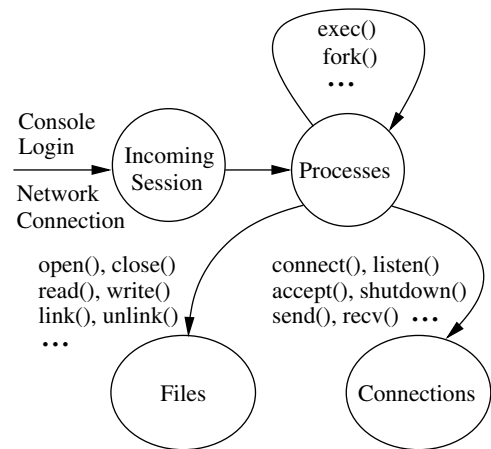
exec()
fork()
...

Console Login

Network Connection

Incoming Session

Processes

open(), close()
read(), write()
link(), unlink()
...

connect(), listen()
accept(), shutdown()
send(), recv() ...

Files

Connections